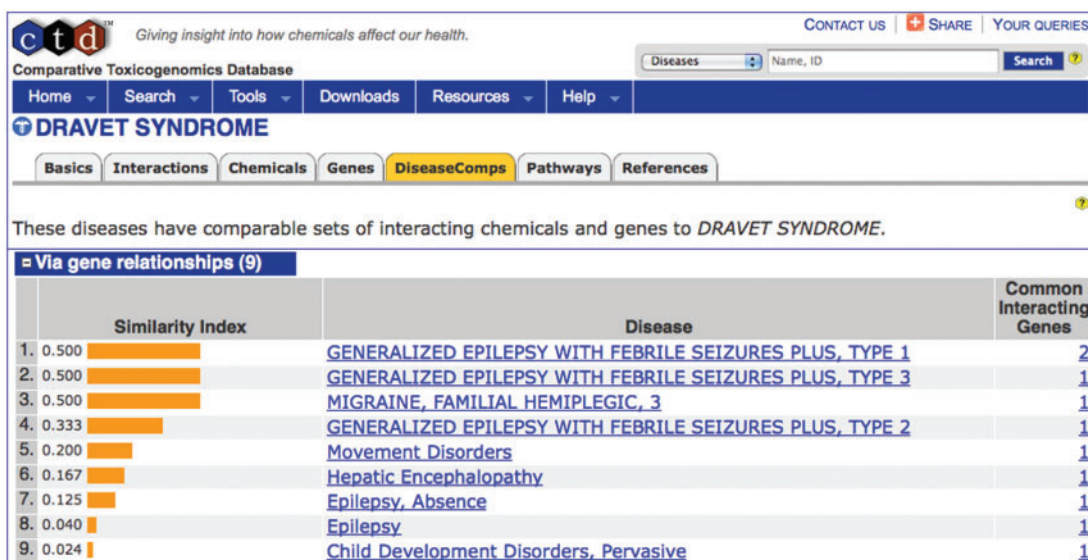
ctd™ Giving insight into how chemicals affect our health.

Comparative Toxicogenomics Database

CONTACT US | SHARE | YOUR QUERIES

Diseases | Name, ID | Search ?

Home | Search | Tools | Downloads | Resources | Help

DRAVET SYNDROME

Basics | Interactions | Chemicals | Genes | DiseaseComps | Pathways | References

These diseases have comparable sets of interacting chemicals and genes to *DRAVET SYNDROME*.

Via gene relationships (9)

| | Similarity Index | Disease | Common Interacting Genes |
|---|---|---|---|
| 1. | 0.500 | GENERALIZED EPILEPSY WITH FEBRILE SEIZURES PLUS, TYPE 1 | 2 |
| 2. | 0.500 | GENERALIZED EPILEPSY WITH FEBRILE SEIZURES PLUS, TYPE 3 | 1 |
| 3. | 0.500 | MIGRAINE, FAMILIAL HEMIPLEGIC, 3 | 1 |
| 4. | 0.333 | GENERALIZED EPILEPSY WITH FEBRILE SEIZURES PLUS, TYPE 2 | 1 |
| 5. | 0.200 | Movement Disorders | 1 |
| 6. | 0.167 | Hepatic Encephalopathy | 1 |
| 7. | 0.125 | Epilepsy, Absence | 1 |
| 8. | 0.040 | Epilepsy | 1 |
| 9. | 0.024 | Child Development Disorders, Pervasive | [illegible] |